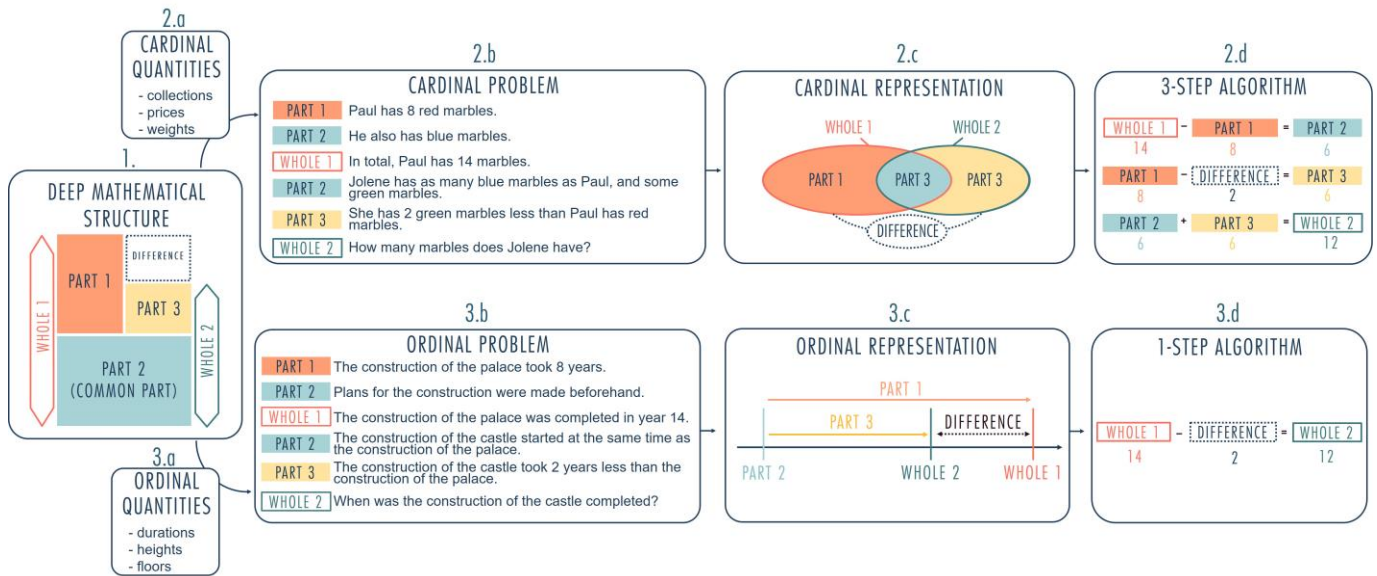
2.a
CARDINAL QUANTITIES
- collections
- prices
- weights

1.
DEEP MATHEMATICAL STRUCTURE
WHOLE 1
PART 1
DIFFERENCE
PART 3
WHOLE 2
PART 2 (COMMON PART)

3.a
ORDINAL QUANTITIES
- durations
- heights
- floors

2.b
CARDINAL PROBLEM
PART 1 Paul has 8 red marbles.
PART 2 He also has blue marbles.
WHOLE 1 In total, Paul has 14 marbles.
PART 2 Jolene has as many blue marbles as Paul, and some green marbles.
PART 3 She has 2 green marbles less than Paul has red marbles.
WHOLE 2 How many marbles does Jolene have?

2.c
CARDINAL REPRESENTATION
WHOLE 1
WHOLE 2
PART 1
PART 3
PART 3
DIFFERENCE

2.d
3-STEP ALGORITHM
WHOLE 1 – PART 1 = PART 2
14 8 6
PART 1 – DIFFERENCE = PART 3
8 2 6
PART 2 + PART 3 = WHOLE 2
6 6 12

3.b
ORDINAL PROBLEM
PART 1 The construction of the palace took 8 years.
PART 2 Plans for the construction were made beforehand.
WHOLE 1 The construction of the palace was completed in year 14.
PART 2 The construction of the castle started at the same time as the construction of the palace.
PART 3 The construction of the castle took 2 years less than the construction of the palace.
WHOLE 2 When was the construction of the castle completed?

3.c
ORDINAL REPRESENTATION
PART 1
PART 3
DIFFERENCE
PART 2
WHOLE 2
WHOLE 1

3.d
1-STEP ALGORITHM
WHOLE 1 – DIFFERENCE = WHOLE 2
14 2 12